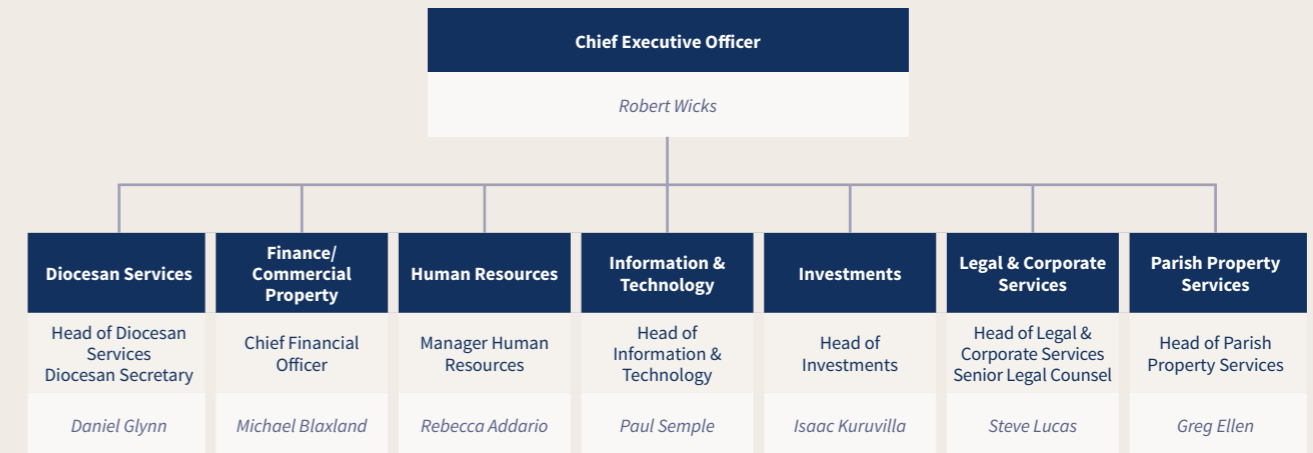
Chief Executive Officer

Robert Wicks

Diocesan Services

Head of Diocesan Services Diocesan Secretary

Daniel Glynn

Finance/ Commercial Property

Chief Financial Officer

Michael Blaxland

Human Resources

Manager Human Resources

Rebecca Addario

Information & Technology

Head of Information & Technology

Paul Semple

Investments

Head of Investments

Isaac Kuruvilla

Legal & Corporate Services

Head of Legal & Corporate Services Senior Legal Counsel

Steve Lucas

Parish Property Services

Head of Parish Property Services

Greg Ellen